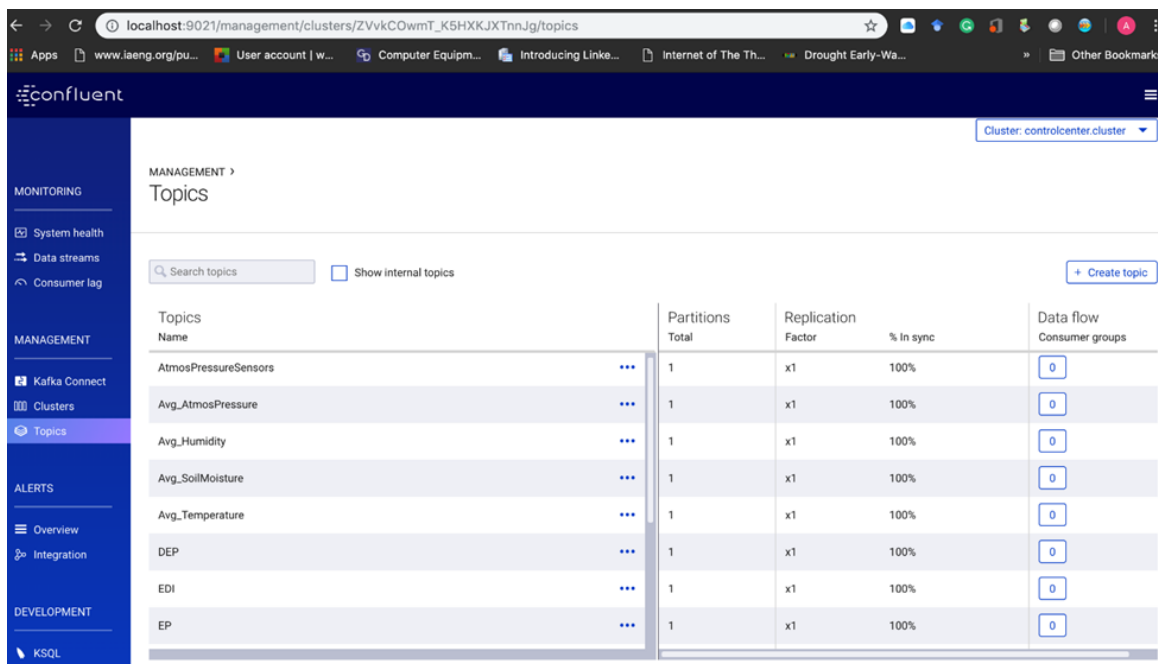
localhost:9021/management/clusters/ZVvkCOwmT_K5HXKJXTnnJg/topics

Apps www.iaeng.org/pu... User account | w... Computer Equipm... Introducing Linke... Internet of The Th... Drought Early-Wa... » Other Bookmark

confluent

Cluster: controlcenter.cluster

MONITORING

System health
Data streams
Consumer lag

MANAGEMENT

Kafka Connect
Clusters
Topics

ALERTS

Overview
Integration

DEVELOPMENT

KSQL

MANAGEMENT ›
Topics

Search topics
Show internal topics
+ Create topic

| Topics Name | | Partitions Total | Replication Factor | % In sync | Data flow Consumer groups |
|---|---|---|---|---|---|
| AtmosPressureSensors | ••• | 1 | x1 | 100% | 0 |
| Avg_AtmosPressure | ••• | 1 | x1 | 100% | 0 |
| Avg_Humidity | ••• | 1 | x1 | 100% | 0 |
| Avg_SoilMoisture | ••• | 1 | x1 | 100% | 0 |
| Avg_Temperature | ••• | 1 | x1 | 100% | 0 |
| DEP | ••• | 1 | x1 | 100% | 0 |
| EDI | ••• | 1 | x1 | 100% | 0 |
| EP | ••• | 1 | x1 | 100% | 0 |